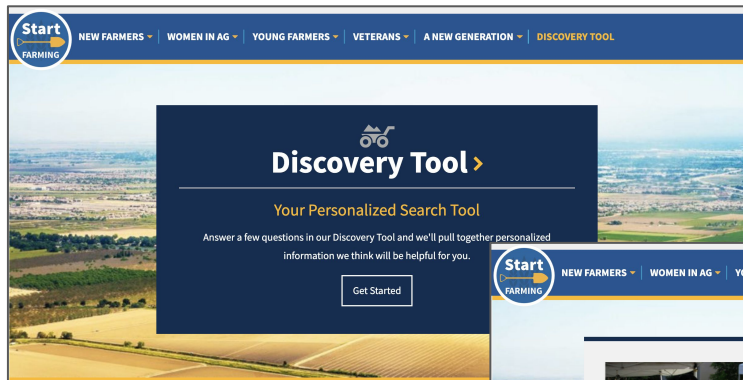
Start FARMING

NEW FARMERS | WOMEN IN AG | YOUNG FARMERS | VETERANS | A NEW GENERATION | DISCOVERY TOOL

Discovery Tool ›

Your Personalized Search Tool

Answer a few questions in our Discovery Tool and we'll pull together personalized information we think will be helpful for you.

Get Started

Start FARMING

NEW FARMERS | WOMEN IN AG | Y